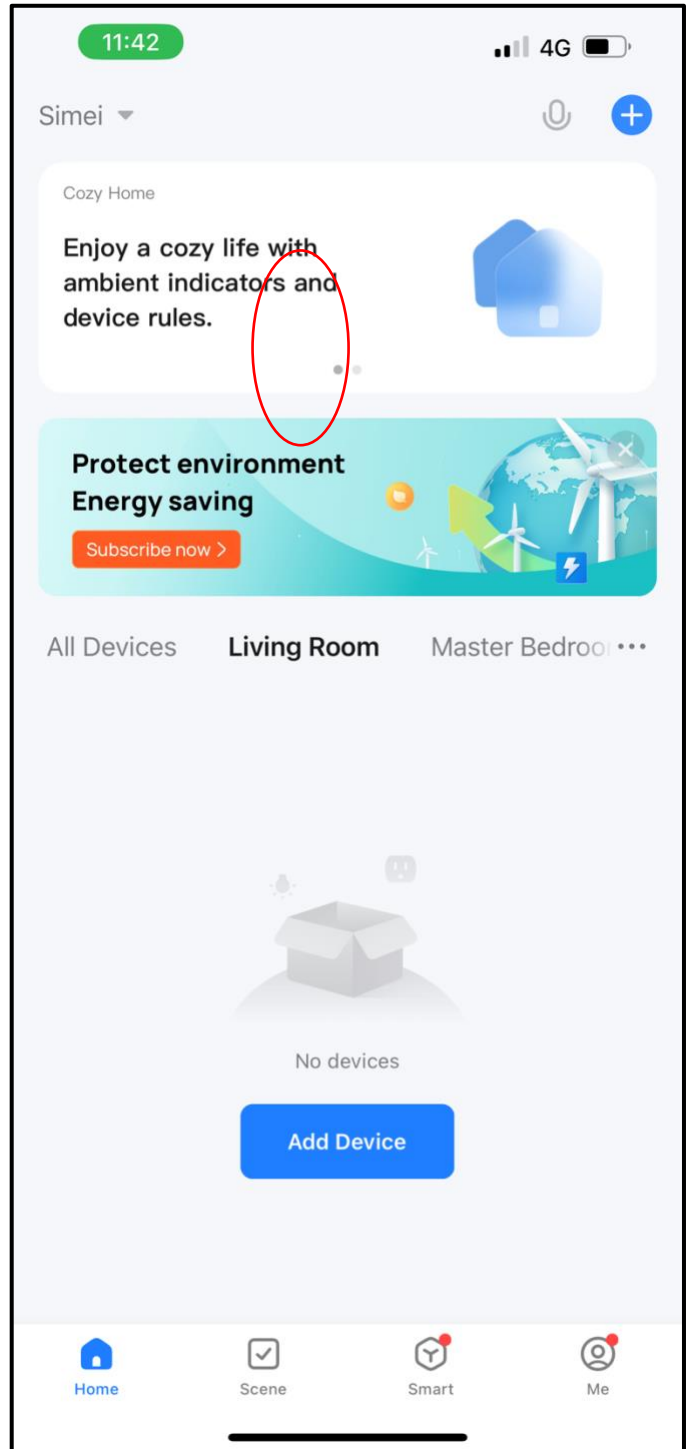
11:42

4G

Simei

Cozy Home

Enjoy a cozy life with ambient indicators and device rules.

Protect environment
Energy saving

Subscribe now >

All Devices Living Room Master Bedroo

No devices

Add Device

Home Scene Smart Me